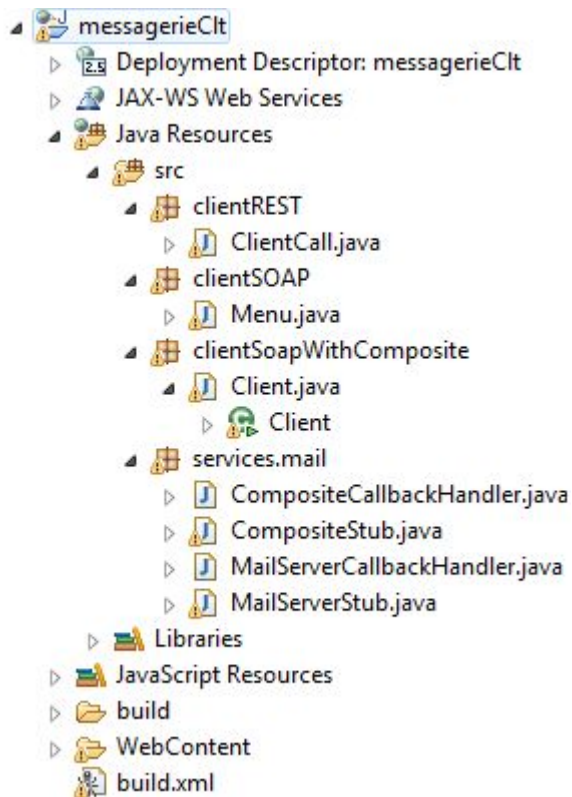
messagerieClt
2.5 Deployment Descriptor: messagerieClt
JAX-WS Web Services
Java Resources
src
clientREST
ClientCall.java
clientSOAP
Menu.java
clientSoapWithComposite
Client.java
Client
services.mail
CompositeCallbackHandler.java
CompositeStub.java
MailServerCallbackHandler.java
MailServerStub.java
Libraries
JavaScript Resources
build
WebContent
build.xml